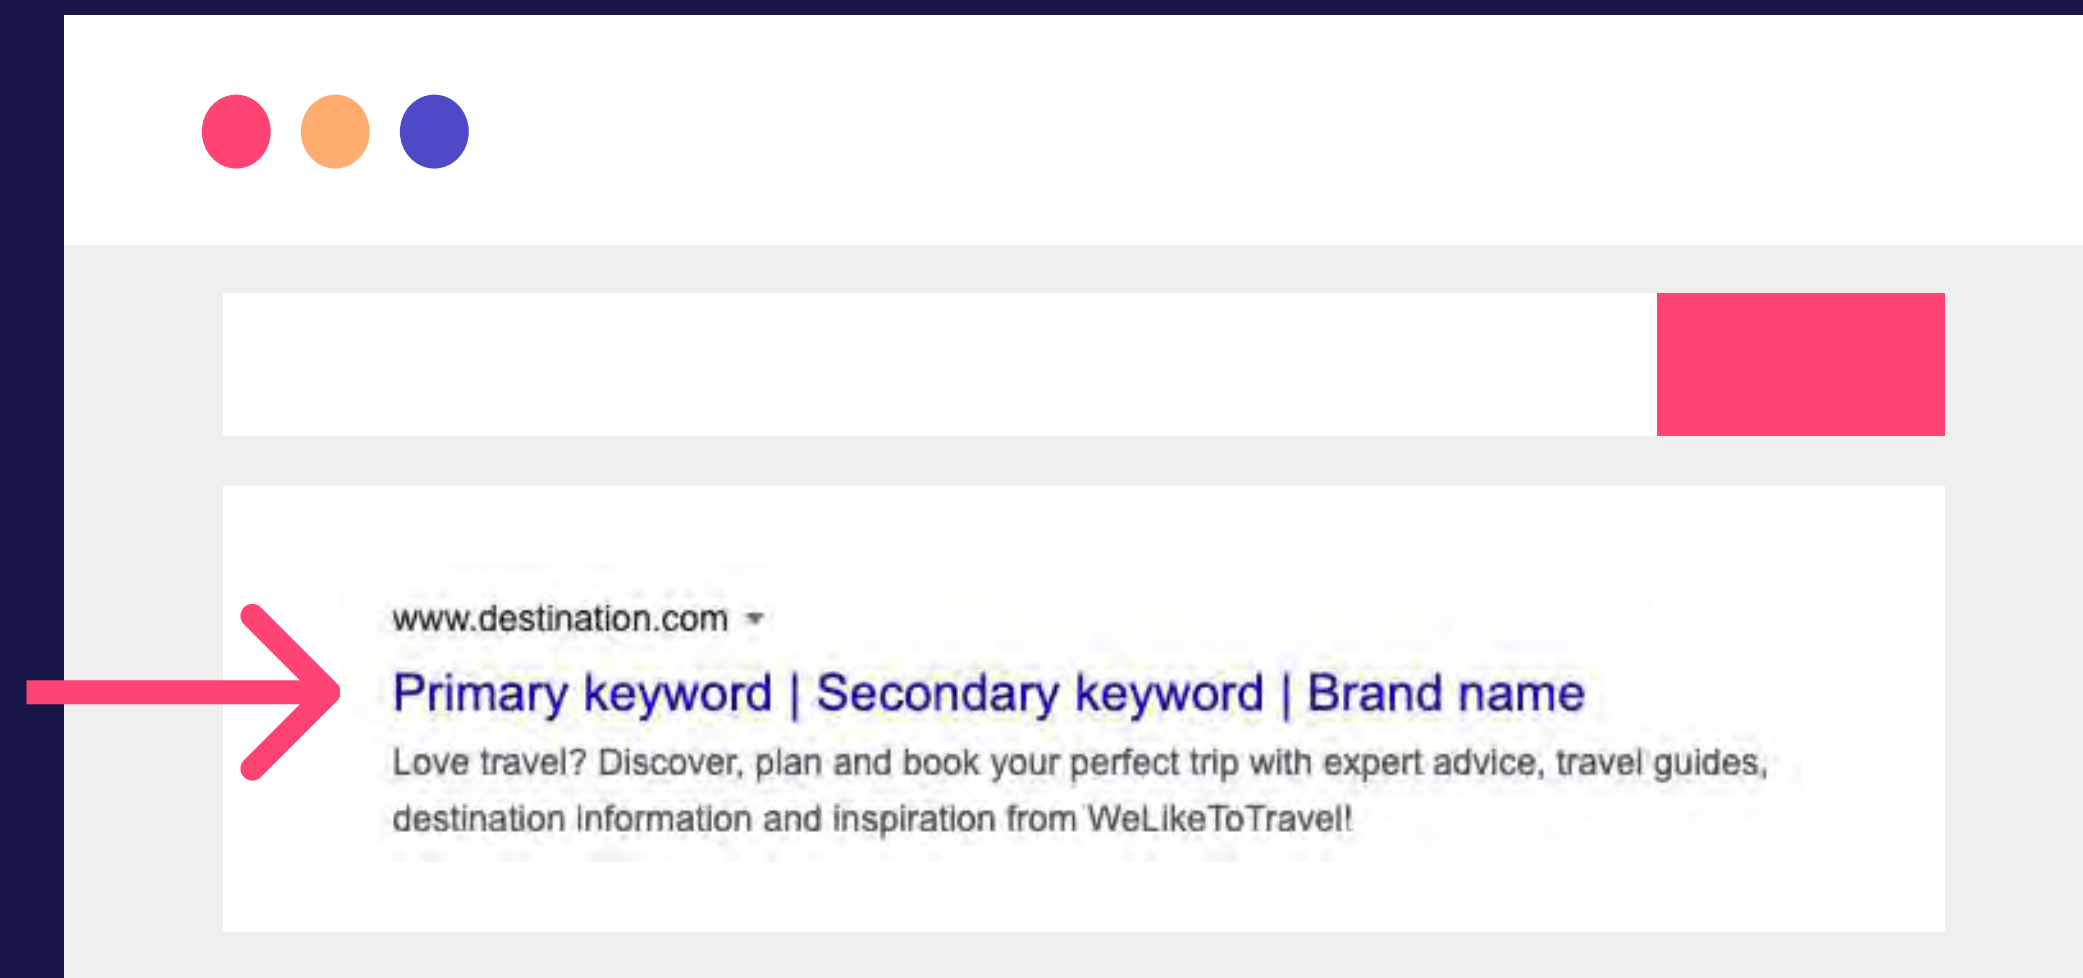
www.destination.com ▾

Primary keyword | Secondary keyword | Brand name

Love travel? Discover, plan and book your perfect trip with expert advice, travel guides, destination information and inspiration from WeLikeToTravel!